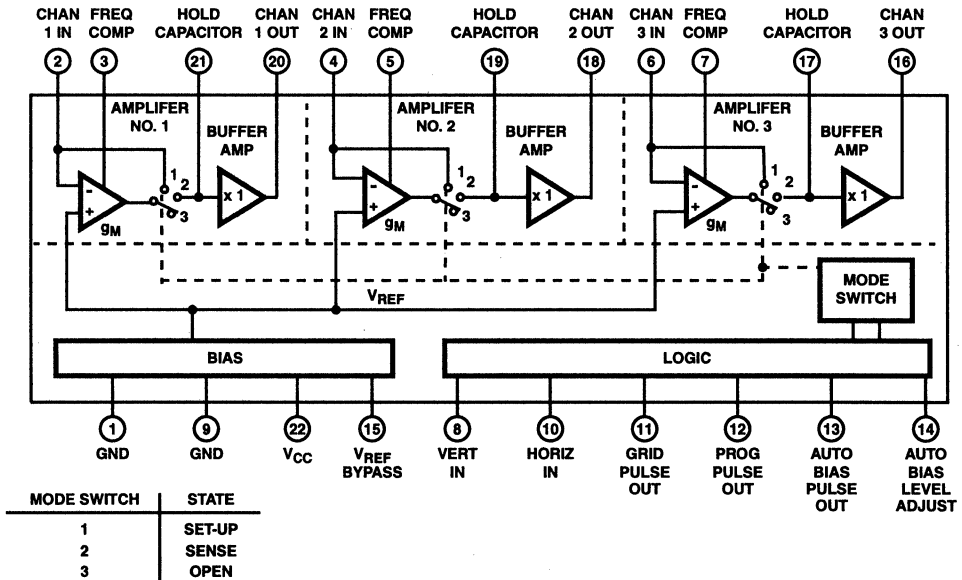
CHAN 1 IN
FREQ COMP
HOLD CAPACITOR
CHAN 1 OUT
CHAN 2 IN
FREQ COMP
HOLD CAPACITOR
CHAN 2 OUT
CHAN 3 IN
FREQ COMP
HOLD CAPACITOR
CHAN 3 OUT

2
3
21
20
4
5
19
18
6
7
17
16

AMPLIFER NO. 1
BUFFER AMP
-
+
$g_M$
1 2 3
x 1

AMPLIFER NO. 2
BUFFER AMP
-
+
$g_M$
1 2 3
x 1

AMPLIFER NO. 3
BUFFER AMP
-
+
$g_M$
1 2 3
x 1

MODE SWITCH

$V_{REF}$

BIAS
LOGIC

1
GND
9
GND
22
$V_{CC}$
15
$V_{REF}$ BYPASS
8
VERT IN
10
HORIZ IN
11
GRID PULSE OUT
12
PROG PULSE OUT
13
AUTO BIAS PULSE OUT
14
AUTO BIAS LEVEL ADJUST

| MODE SWITCH | STATE |
|---|---|
| 1 | SET-UP |
| 2 | SENSE |
| 3 | OPEN |